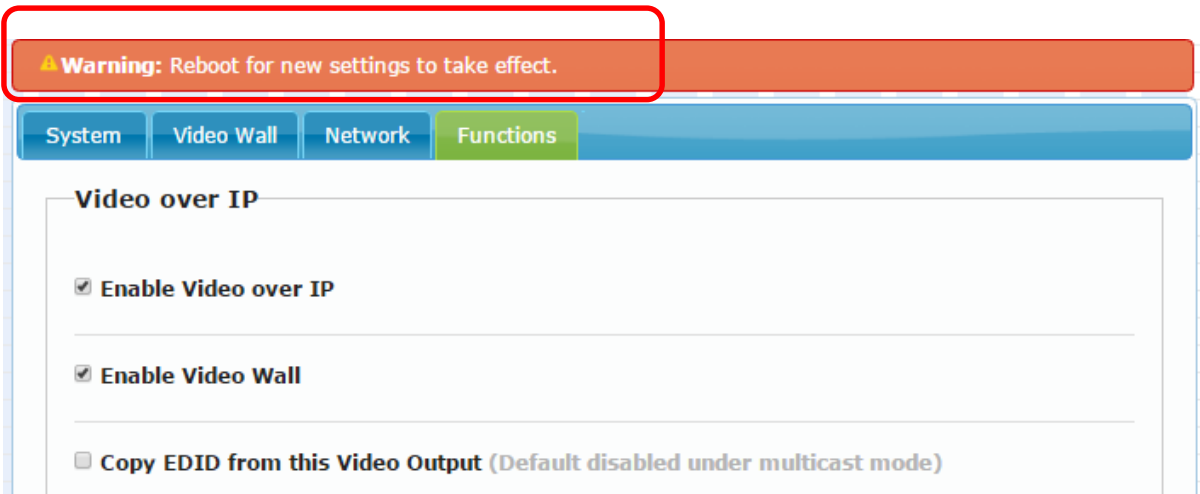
Warning: Reboot for new settings to take effect.

System Video Wall Network Functions

Video over IP

Enable Video over IP

Enable Video Wall

Copy EDID from this Video Output (Default disabled under multicast mode)